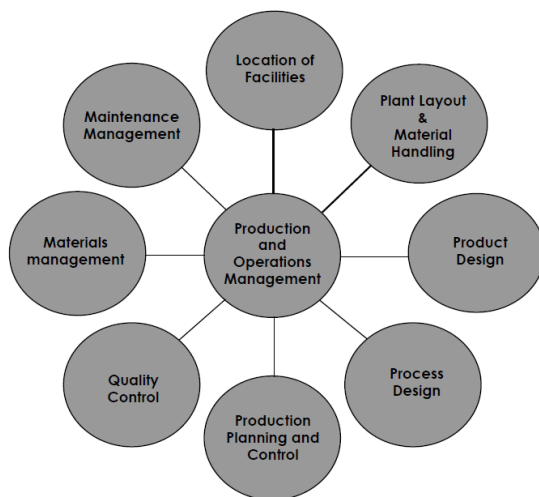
Location of Facilities

Plant Layout & Material Handling

Maintenance Management

Production and Operations Management

Product Design

Materials management

Quality Control

Process Design

Production Planning and Control